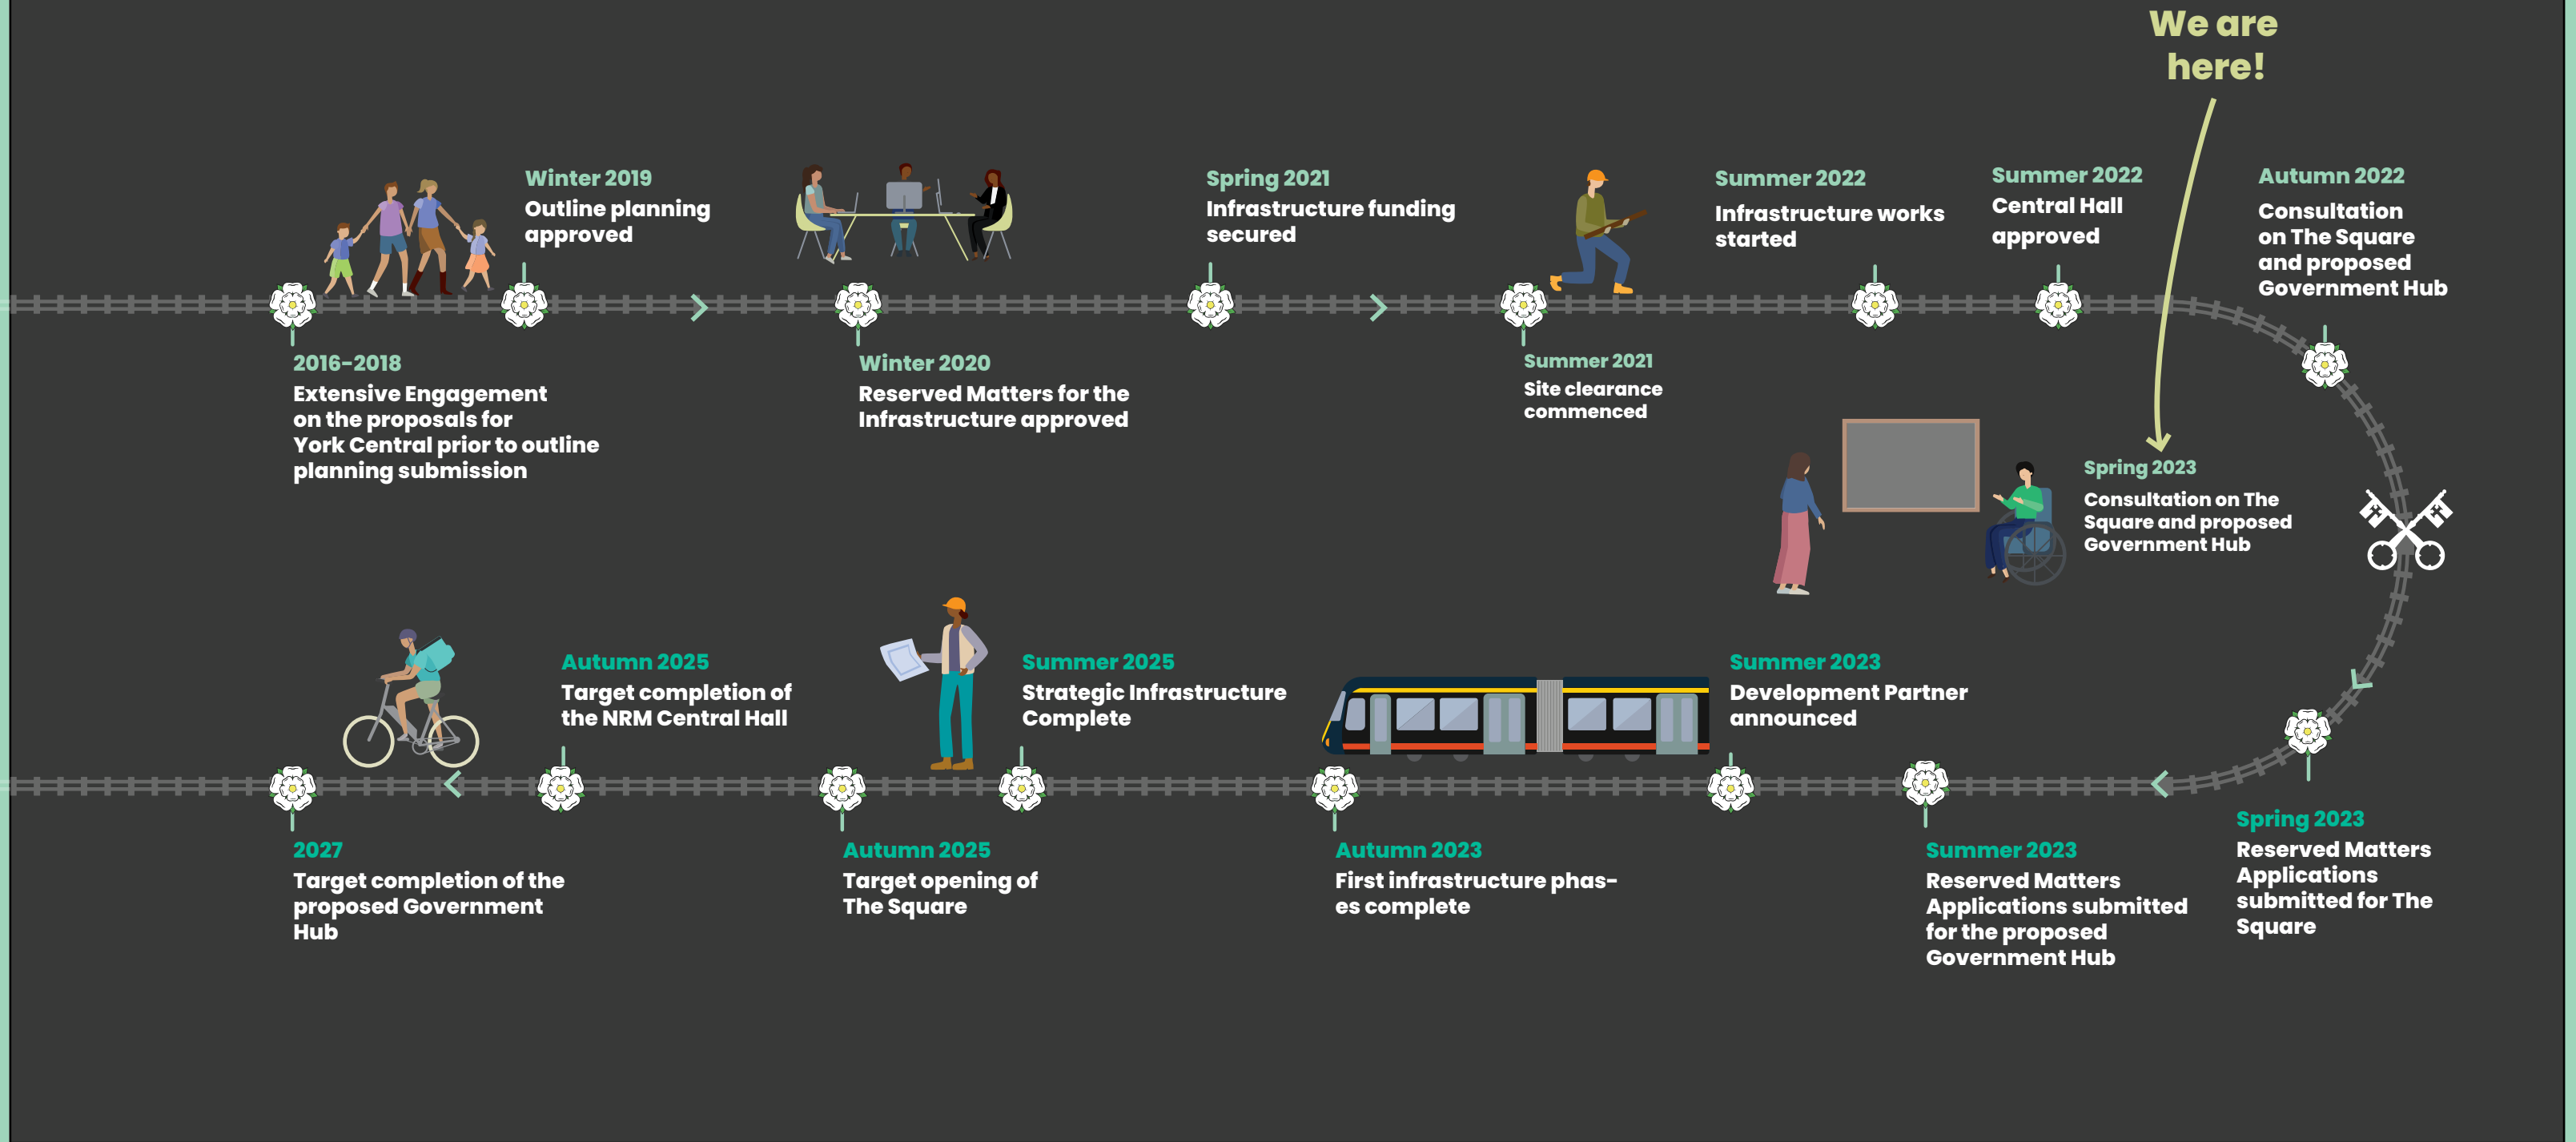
We are here!

2016-2018
Extensive Engagement on the proposals for York Central prior to outline planning submission

Winter 2019
Outline planning approved

Winter 2020
Reserved Matters for the Infrastructure approved

Spring 2021
Infrastructure funding secured

Summer 2021
Site clearance commenced

Summer 2022
Infrastructure works started

Summer 2022
Central Hall approved

Autumn 2022
Consultation on The Square and proposed Government Hub

Spring 2023
Consultation on The Square and proposed Government Hub

Spring 2023
Reserved Matters Applications submitted for The Square

Summer 2023
Reserved Matters Applications submitted for the proposed Government Hub

Summer 2023
Development Partner announced

Autumn 2023
First infrastructure phases complete

Summer 2025
Strategic Infrastructure Complete

Autumn 2025
Target opening of The Square

Autumn 2025
Target completion of the NRM Central Hall

2027
Target completion of the proposed Government Hub